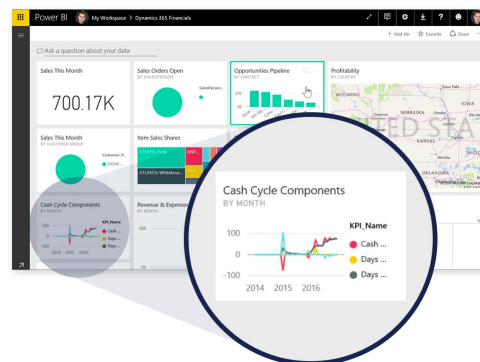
Power BI  My Workspace > Dynamics 365 Financials

+ Add tile  ☆ Favorite  Share

Ask a question about your data

Sales This Month

700.17K

Sales Orders Open
BY SALESPERSON

SalesPerson

Opportunities Pipeline
BY CONTACT

20K
10K
0K

Profitability
BY COUNTRY

WYOMING
NEBRASKA
IOWA
UNITED STA
KANSAS
OKLAHOMA

Sales This Month
BY CUSTOMER GROUP

Customer_P...
DOM...

Item Sales Shares

ATLANTA Whiteboar...

Cash Cycle Components
BY MONTH

KPI_Name
Cash ...
Days ...
Days ...

2014 2015 2016

Revenue & Expenses
BY MONTH

50K

Cash Cycle Components
BY MONTH

100
0
−100
2014 2015 2016

KPI_Name
Cash ...
Days ...
Days ...